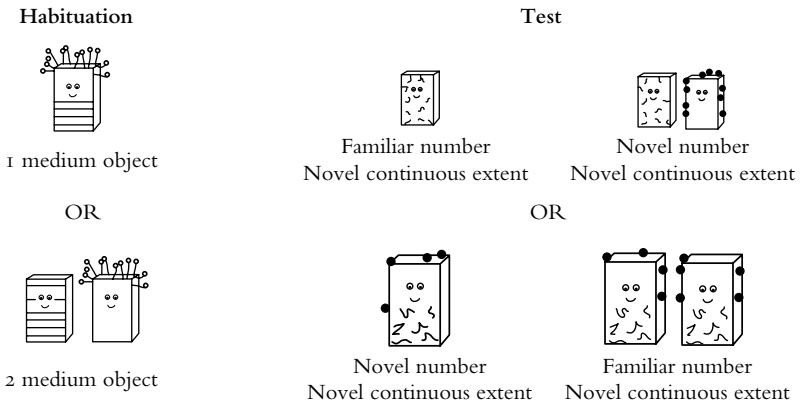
Habituation

Test

1 medium object

Familiar number
Novel continuous extent

Novel number
Novel continuous extent

OR

OR

2 medium object

Novel number
Novel continuous extent

Familiar number
Novel continuous extent